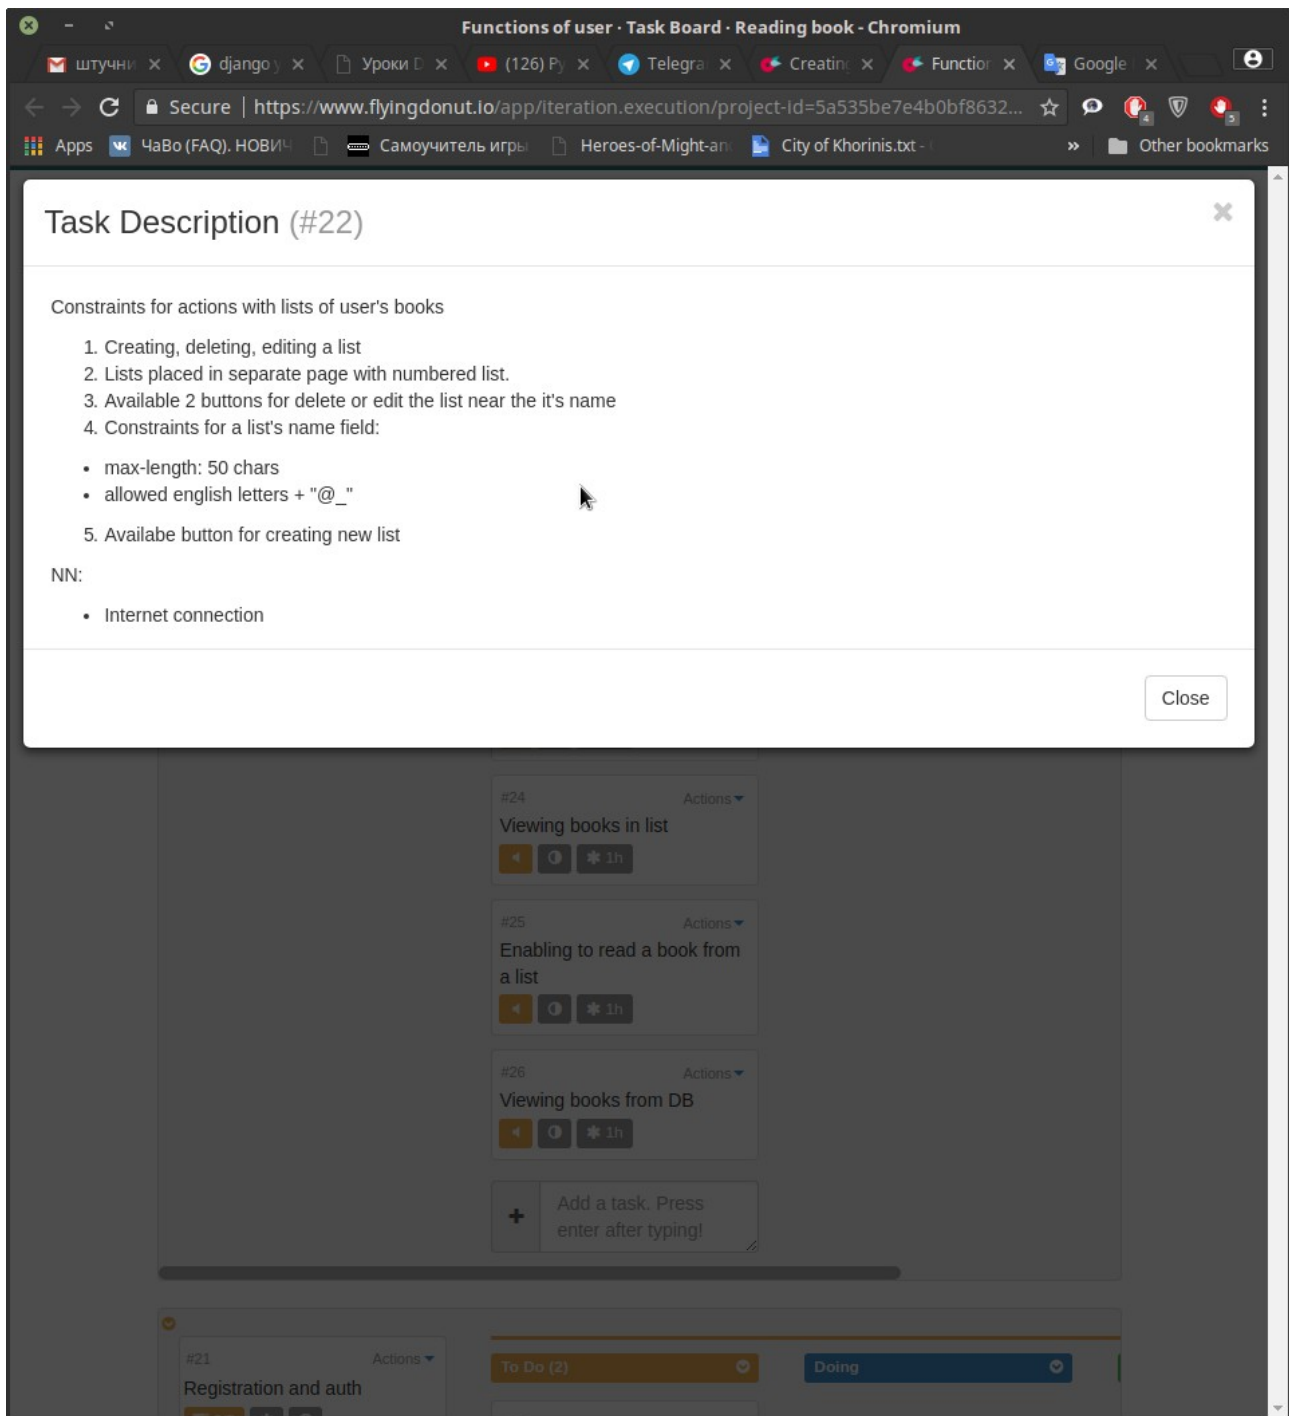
Functions of user · Task Board · Reading book - Chromium

штучни × django × Уроки D × (126) Py × Telegra × Creating × Functio × Google ×

Secure | https://www.flyingdonut.io/app/iteration.execution/project-id=5a535be7e4b0bf8632...

Apps ЧаВо (FAQ). НОВИЧ Самоучитель игры Heroes-of-Might-an City of Khorinis.txt - » Other bookmarks

Task Description (#22)

Constraints for actions with lists of user's books

1. Creating, deleting, editing a list
2. Lists placed in separate page with numbered list.
3. Available 2 buttons for delete or edit the list near the it's name
4. Constraints for a list's name field:

- max-length: 50 chars
- allowed english letters + "@_"

5. Availabe button for creating new list

NN:

- Internet connection

Close

#24 Actions
Viewing books in list
1h

#25 Actions
Enabling to read a book from a list
1h

#26 Actions
Viewing books from DB
1h

Add a task. Press enter after typing!

#21 Actions
Registration and auth

To Do (2)

Doing